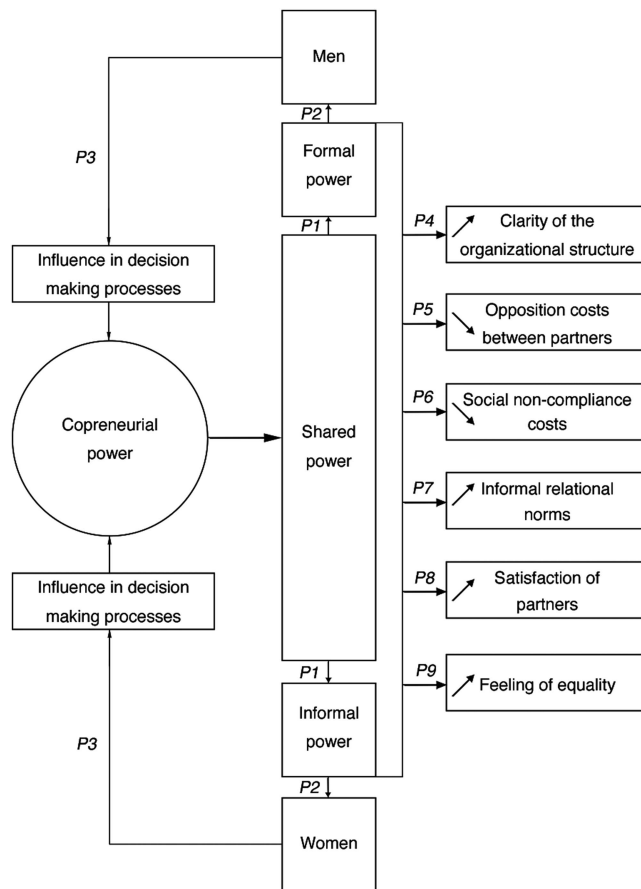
Men

P2

P3

Formal power

P1

P4

Clarity of the organizational structure

Influence in decision making processes

P5

Opposition costs between partners

Copreneurial power

Shared power

P6

Social non-compliance costs

P7

Informal relational norms

Influence in decision making processes

P8

Satisfaction of partners

P1

P9

Feeling of equality

P3

Informal power

P2

Women